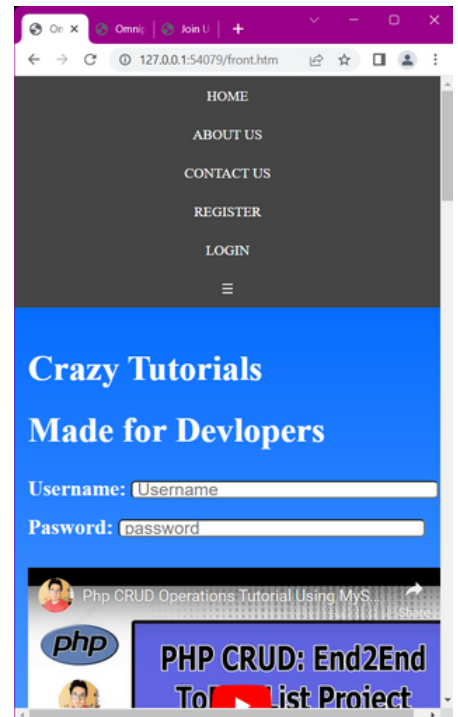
On ×
Omni
Join U
+

127.0.0.1:54079/front.htm

HOME

ABOUT US

CONTACT US

REGISTER

LOGIN

☰

Crazy Tutorials

Made for Devlopers

Username: Username

Pasword: password

Php CRUD Operations Tutorial Using MyS...

Share

php

PHP CRUD: End2End

To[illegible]List Project